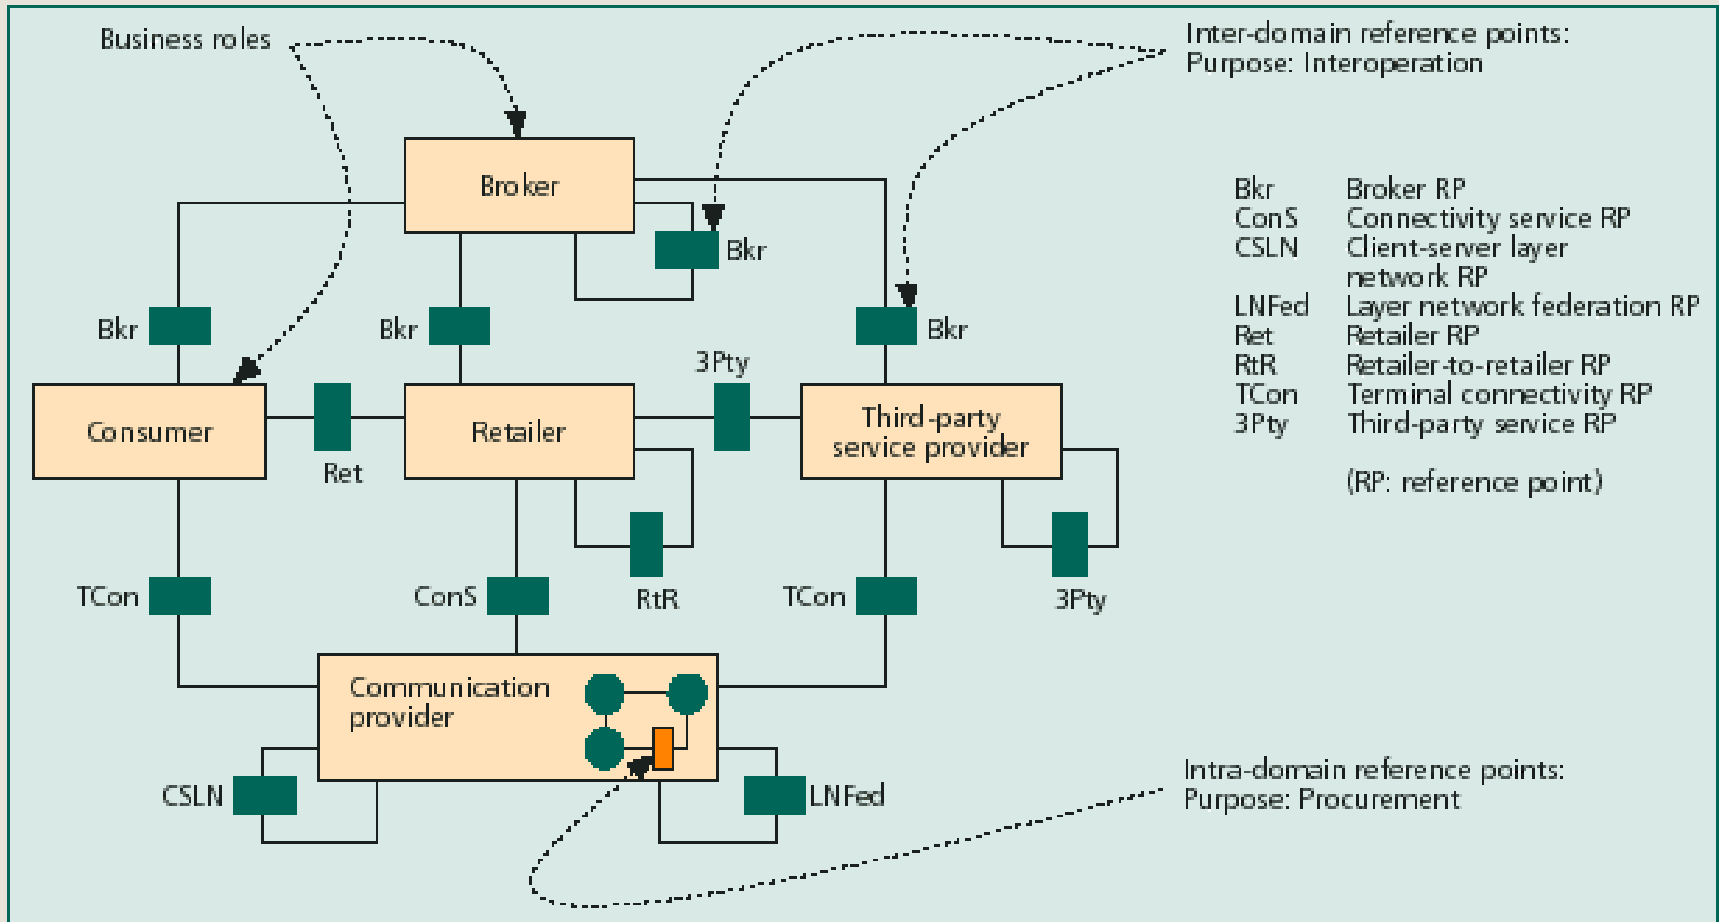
Business roles

Inter-domain reference points:
Purpose: Interoperation

Broker

Bkr

Bkr

Bkr

Bkr

3Pty

Consumer

Ret

Retailer

Third-party service provider

RtR

3Pty

TCon

ConS

TCon

Communication provider

CSLN

LNFed

Intra-domain reference points:
Purpose: Procurement

| | |
|---|---|
| Bkr | Broker RP |
| ConS | Connectivity service RP |
| CSLN | Client-server layer network RP |
| LNFed | Layer network federation RP |
| Ret | Retailer RP |
| RtR | Retailer-to-retailer RP |
| TCon | Terminal connectivity RP |
| 3Pty | Third-party service RP |

(RP: reference point)